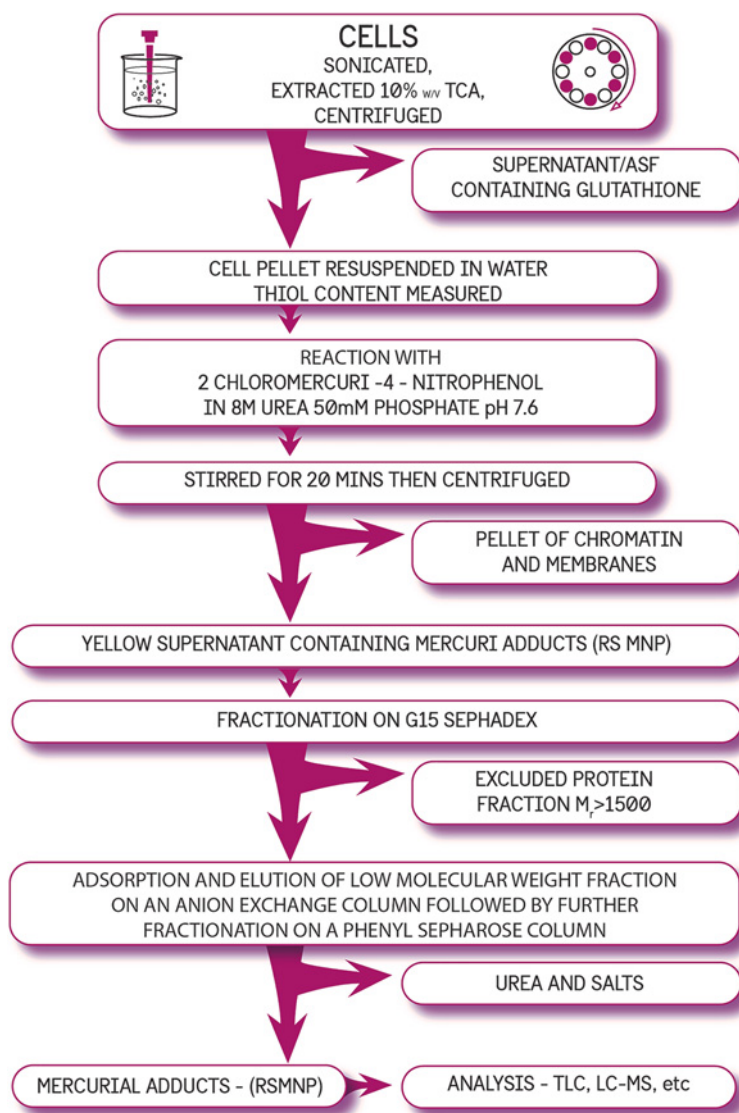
CELLS
SONICATED,
EXTRACTED 10% w/v TCA,
CENTRIFUGED

SUPERNATANT/ASF
CONTAINING GLUTATHIONE

CELL PELLET RESUSPENDED IN WATER
THIOL CONTENT MEASURED

REACTION WITH
2 CHLOROMERCURI -4 - NITROPHENOL
IN 8M UREA 50mM PHOSPHATE pH 7.6

STIRRED FOR 20 MINS THEN CENTRIFUGED

PELLET OF CHROMATIN
AND MEMBRANES

YELLOW SUPERNATANT CONTAINING MERCURI ADDUCTS (RS MNP)

FRACTIONATION ON G15 SEPHADEX

EXCLUDED PROTEIN
FRACTION $M_r$>1500

ADSORPTION AND ELUTION OF LOW MOLECULAR WEIGHT FRACTION
ON AN ANION EXCHANGE COLUMN FOLLOWED BY FURTHER
FRACTIONATION ON A PHENYL SEPHAROSE COLUMN

UREA AND SALTS

MERCURIAL ADDUCTS - (RSMNP)

ANALYSIS - TLC, LC-MS, etc